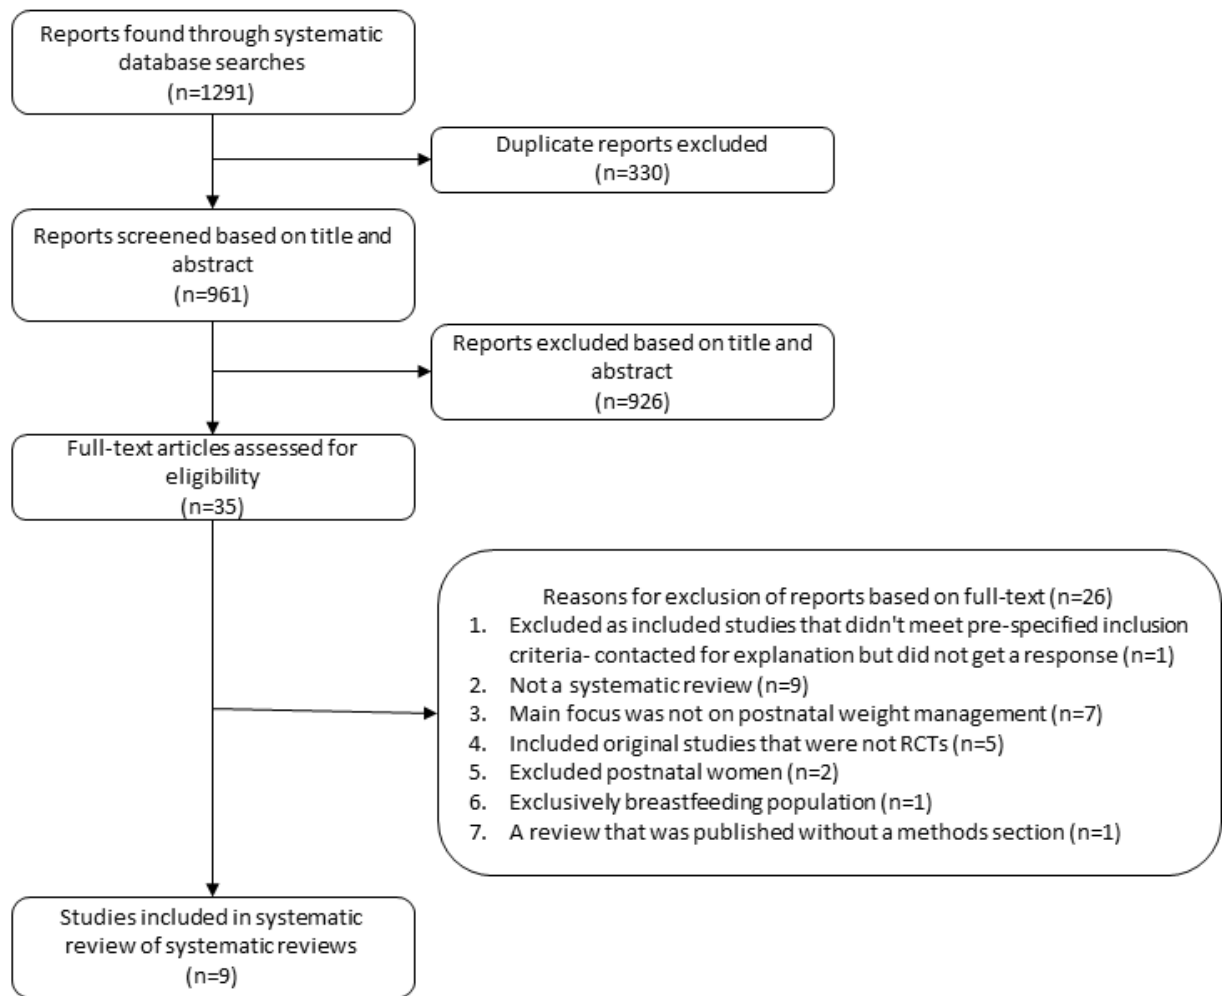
Reports found through systematic database searches
(n=1291)

Duplicate reports excluded
(n=330)

Reports screened based on title and abstract
(n=961)

Reports excluded based on title and abstract
(n=926)

Full-text articles assessed for eligibility
(n=35)

Reasons for exclusion of reports based on full-text (n=26)
1. Excluded as included studies that didn't meet pre-specified inclusion criteria- contacted for explanation but did not get a response (n=1)
2. Not a systematic review (n=9)
3. Main focus was not on postnatal weight management (n=7)
4. Included original studies that were not RCTs (n=5)
5. Excluded postnatal women (n=2)
6. Exclusively breastfeeding population (n=1)
7. A review that was published without a methods section (n=1)

Studies included in systematic review of systematic reviews
(n=9)